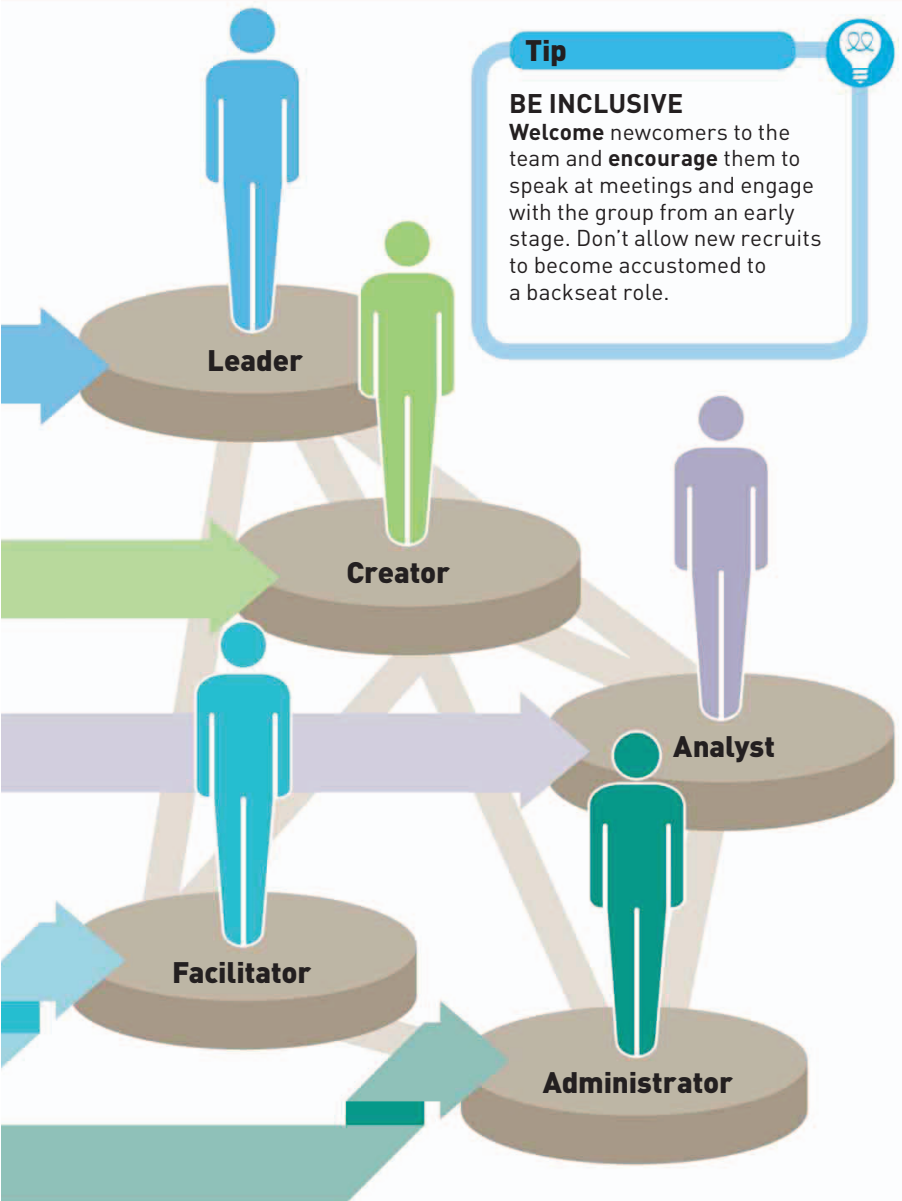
Tip

BE INCLUSIVE
**Welcome** newcomers to the team and **encourage** them to speak at meetings and engage with the group from an early stage. Don't allow new recruits to become accustomed to a backseat role.

Leader

Creator

Analyst

Facilitator

Administrator